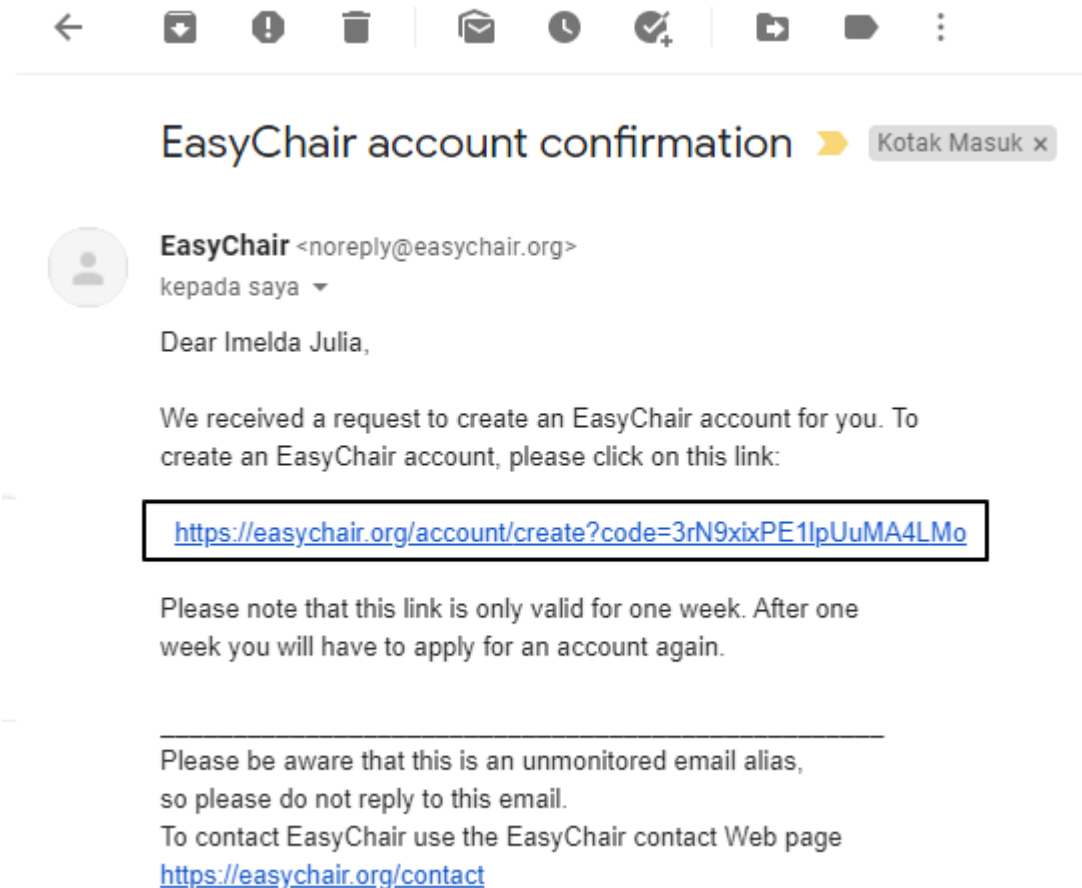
EasyChair account confirmation

Kotak Masuk ×

EasyChair <noreply@easychair.org>
kepada saya

Dear Imelda Julia,

We received a request to create an EasyChair account for you. To create an EasyChair account, please click on this link:

https://easychair.org/account/create?code=3rN9xixPE1lpUuMA4LMo

Please note that this link is only valid for one week. After one week you will have to apply for an account again.

______________________________________________
Please be aware that this is an unmonitored email alias, so please do not reply to this email.
To contact EasyChair use the EasyChair contact Web page
https://easychair.org/contact